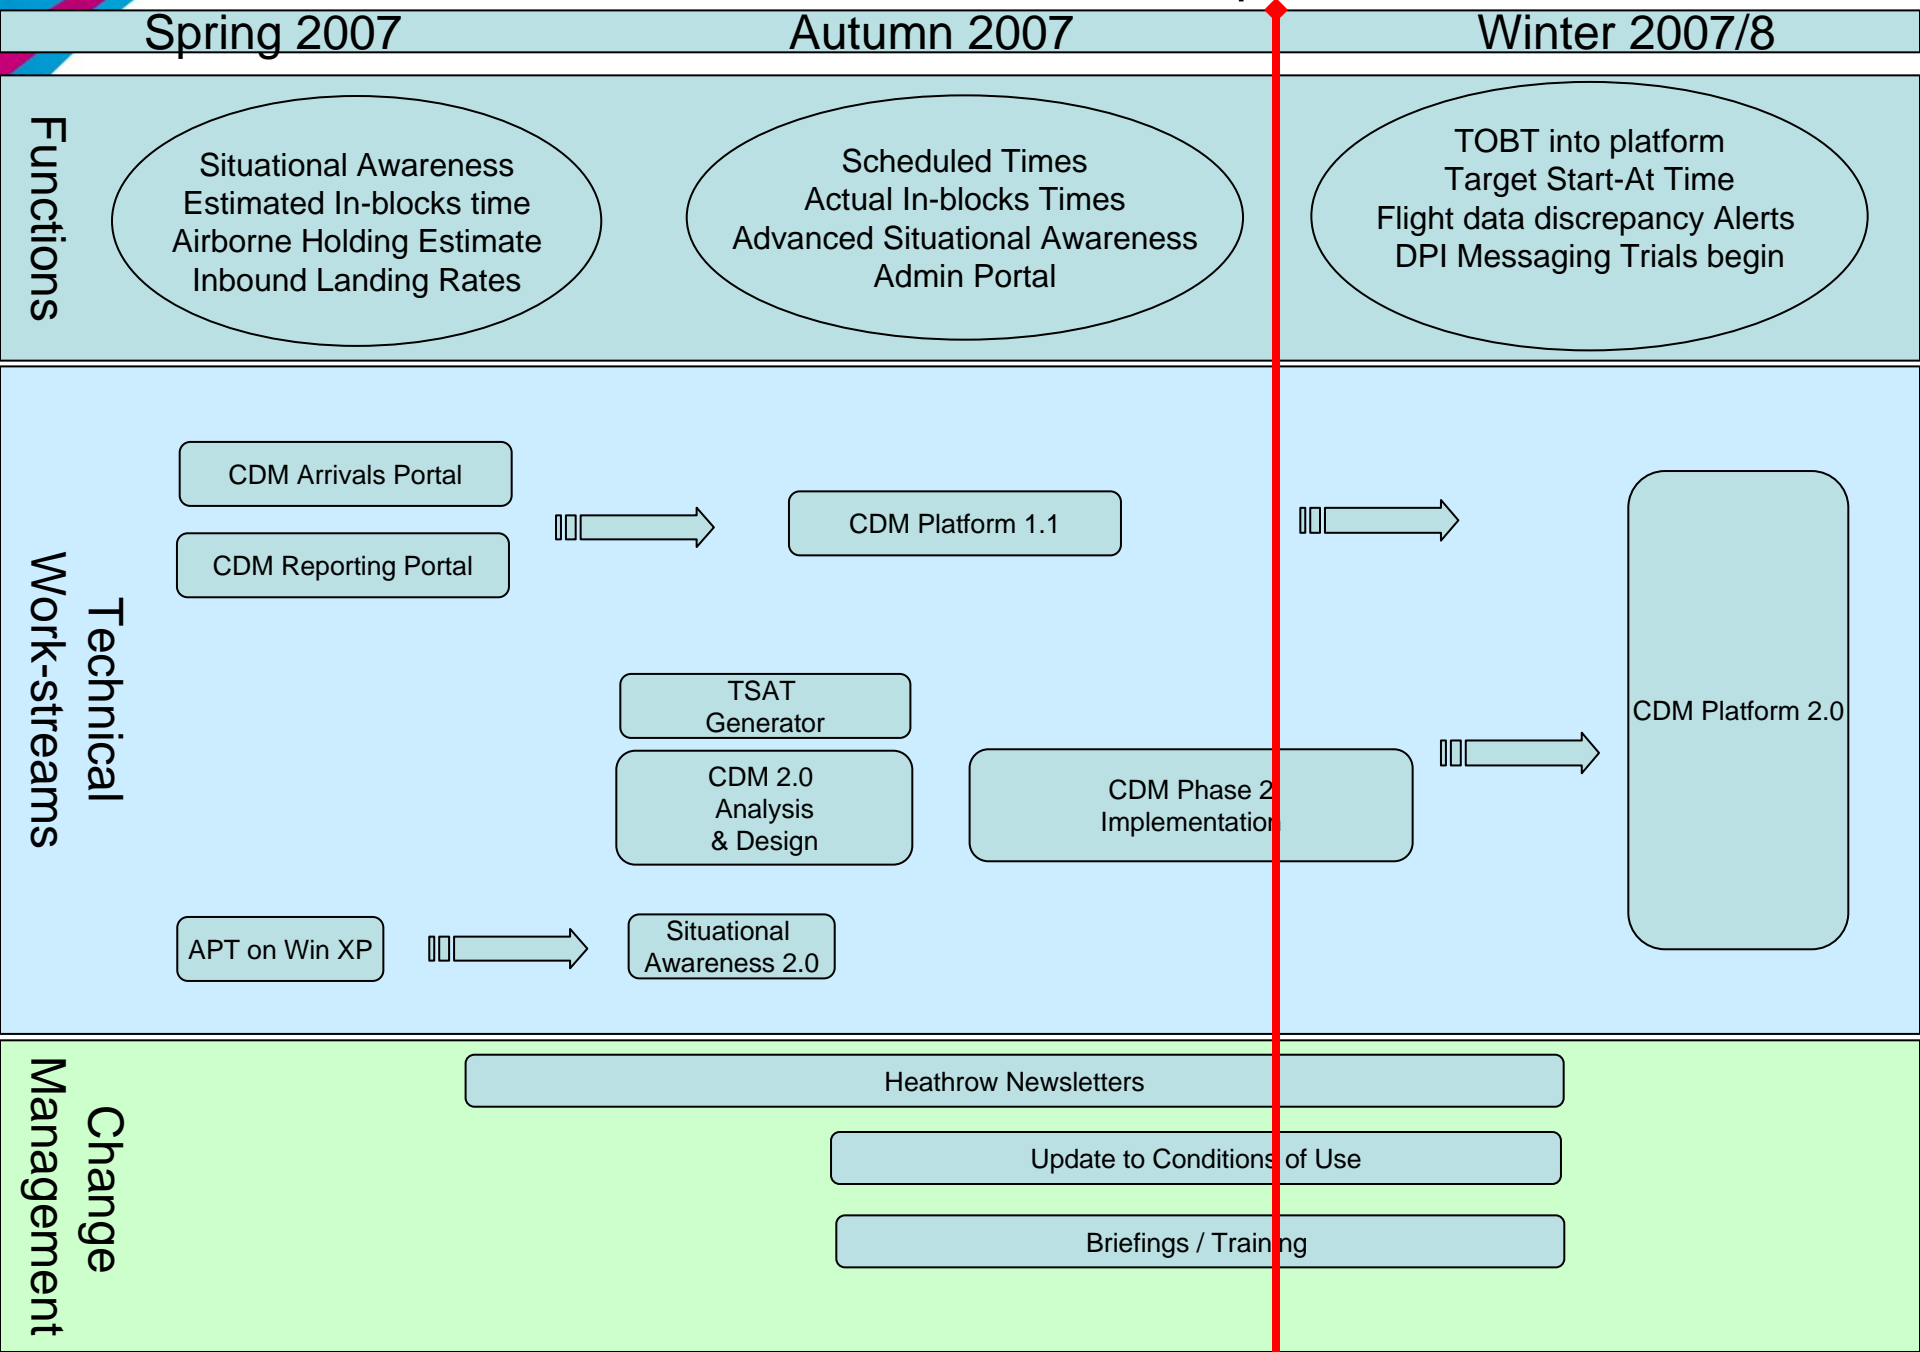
Spring 2007

Autumn 2007

Winter 2007/8

Functions

Situational Awareness
Estimated In-blocks time
Airborne Holding Estimate
Inbound Landing Rates

Scheduled Times
Actual In-blocks Times
Advanced Situational Awareness
Admin Portal

TOBT into platform
Target Start-At Time
Flight data discrepancy Alerts
DPI Messaging Trials begin

Technical Work-streams

CDM Arrivals Portal

CDM Reporting Portal

CDM Platform 1.1

TSAT Generator

CDM 2.0 Analysis & Design

CDM Phase 2 Implementation

CDM Platform 2.0

APT on Win XP

Situational Awareness 2.0

Change Management

Heathrow Newsletters

Update to Conditions of Use

Briefings / Training